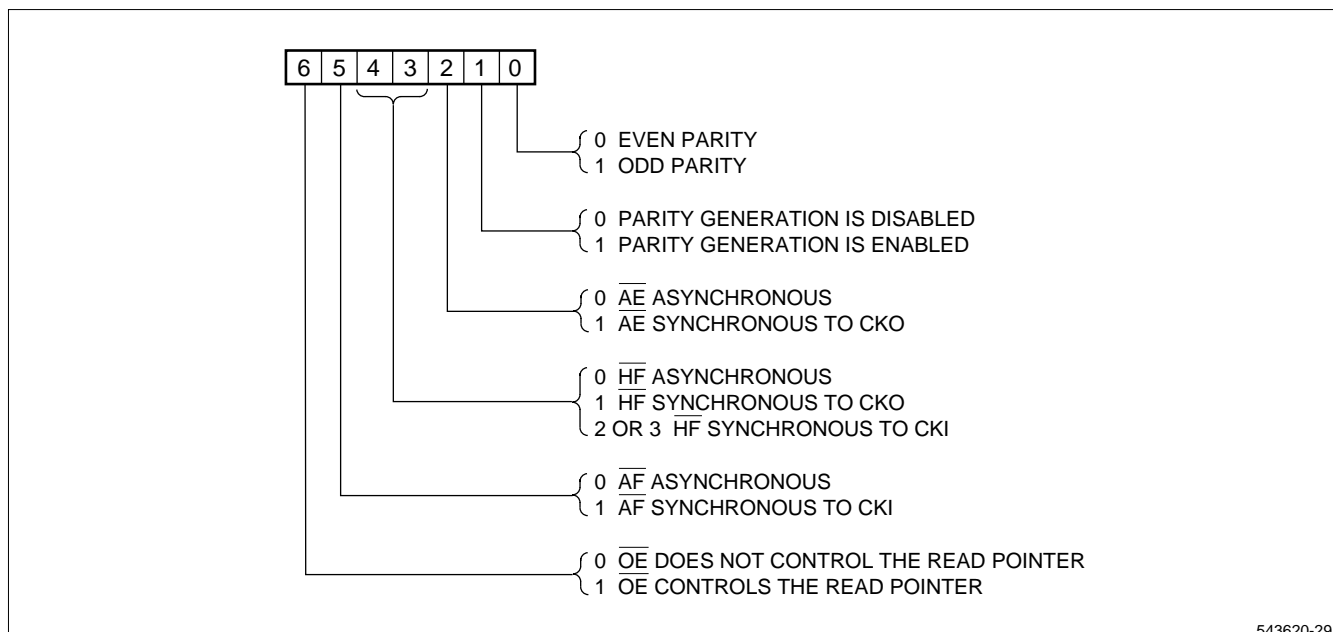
| 6 | 5 | 4 | 3 | 2 | 1 | 0 |
|---|---|---|---|---|---|---|

0 EVEN PARITY
1 ODD PARITY

0 PARITY GENERATION IS DISABLED
1 PARITY GENERATION IS ENABLED

0 $\overline{AE}$ ASYNCHRONOUS
1 $\overline{AE}$ SYNCHRONOUS TO CKO

0 $\overline{HF}$ ASYNCHRONOUS
1 $\overline{HF}$ SYNCHRONOUS TO CKO
2 OR 3 $\overline{HF}$ SYNCHRONOUS TO CKI

0 $\overline{AF}$ ASYNCHRONOUS
1 $\overline{AF}$ SYNCHRONOUS TO CKI

0 $\overline{OE}$ DOES NOT CONTROL THE READ POINTER
1 $\overline{OE}$ CONTROLS THE READ POINTER

543620-29